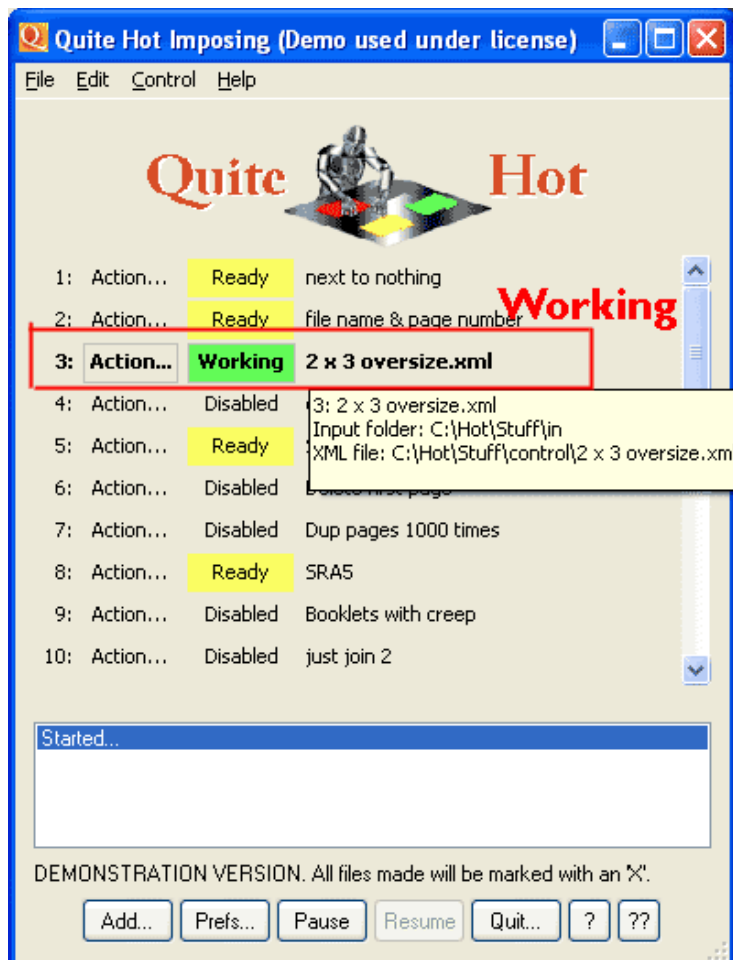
Quite Hot Imposing (Demo used under license)

File Edit Control Help

Quite Hot

Working

| | | | |
|---|---|---|---|
| 1: | Action... | Ready | next to nothing |
| 2: | Action... | Ready | file name & page number |
| 3: | Action... | Working | 2 x 3 oversize.xml |
| 4: | Action... | Disabled | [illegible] |
| 5: | Action... | Ready | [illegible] |
| 6: | Action... | Disabled | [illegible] |
| 7: | Action... | Disabled | Dup pages 1000 times |
| 8: | Action... | Ready | SRA5 |
| 9: | Action... | Disabled | Booklets with creep |
| 10: | Action... | Disabled | just join 2 |

3: 2 x 3 oversize.xml
Input folder: C:\Hot\Stuff\in
XML file: C:\Hot\Stuff\control\2 x 3 oversize.xm

Started...

DEMONSTRATION VERSION. All files made will be marked with an 'X'.

Add... Prefs... Pause Resume Quit... ? ??